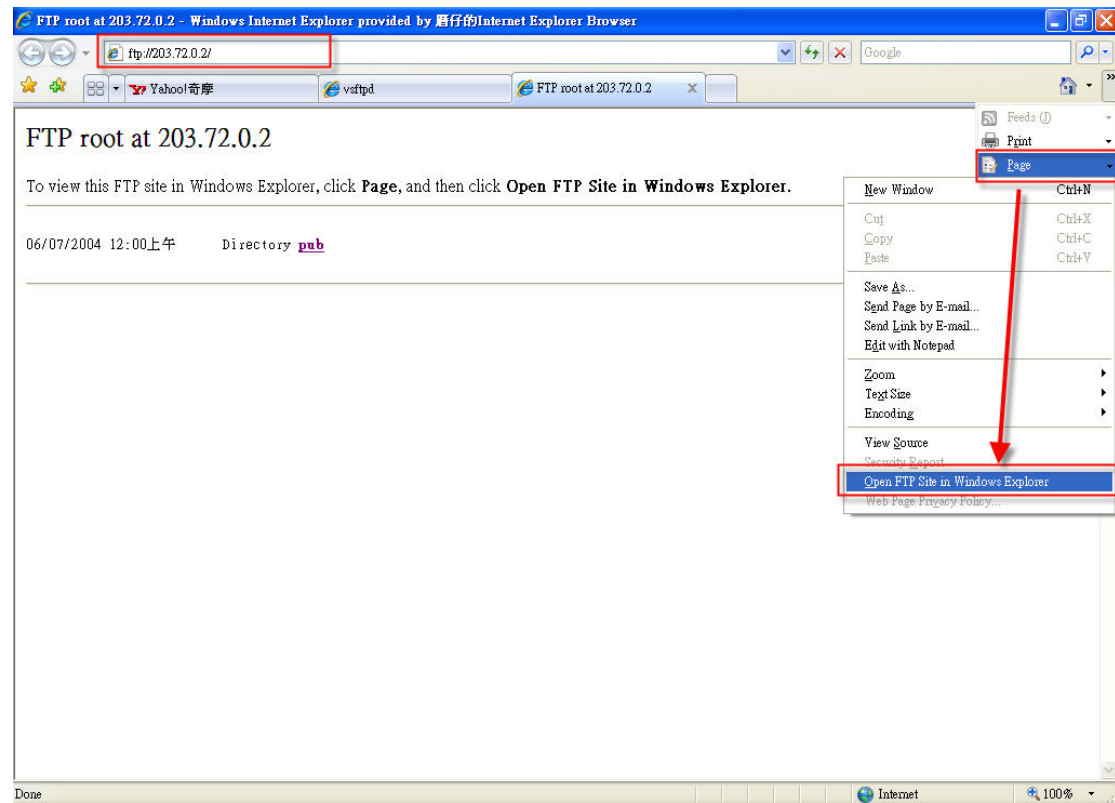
FTP root at 203.72.0.2 - Windows Internet Explorer provided by 眉仔的Internet Explorer Browser

ftp://203.72.0.2/

Google

Yahoo!奇摩

vsftpd

FTP root at 203.72.0.2

Feeds (J)

Print

Page

FTP root at 203.72.0.2

To view this FTP site in Windows Explorer, click Page, and then click Open FTP Site in Windows Explorer.

06/07/2004 12:00上午 Directory pub

New Window Ctrl+N

Cut Ctrl+X

Copy Ctrl+C

Paste Ctrl+V

Save As...

Send Page by E-mail...

Send Link by E-mail...

Edit with Notepad

Zoom

Text Size

Encoding

View Source

Security Report

Open FTP Site in Windows Explorer

Web Page Privacy Policy...

Done

Internet

100%